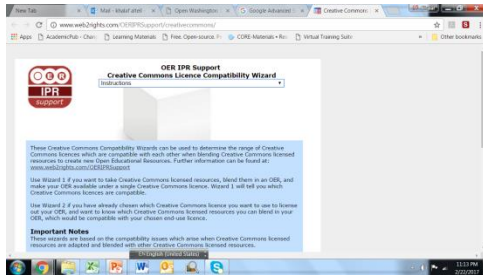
New Tab | Mail - khalid ahel | Open Washington | Google Advanced | Creative Common

www.web2rights.com/OERIPRSupport/creativecommons/

Apps | AcademicPub - Chem | Learning Materials | Free, Open-source, P | CORE-Materials • Re | Virtual Training Suite | Other bookmarks

OER IPR support

OER IPR Support
Creative Commons Licence Compatibility Wizard
Instructions

These Creative Commons Compatibility Wizards can be used to determine the range of Creative Commons licences which are compatible with each other when blending Creative Commons licensed resources to create new Open Educational Resources. Further information can be found at: www.web2rights.com/OERIPRSupport

Use Wizard 1 if you want to take Creative Commons licensed resources, blend them in an OER, and make your OER available under a single Creative Commons licence. Wizard 1 will tell you which Creative Commons licences are compatible.

Use Wizard 2 if you have already chosen which Creative Commons licence you want to use to license out your OER, and want to know which Creative Commons licensed resources you can blend in your OER, which would be compatible with your chosen end use licence.

Important Notes
These wizards are based on the compatibility issues which arise when Creative Commons licensed resources are adapted and blended with other Creative Commons licensed resources.

EN English (United States)

11:13 PM
2/22/2017